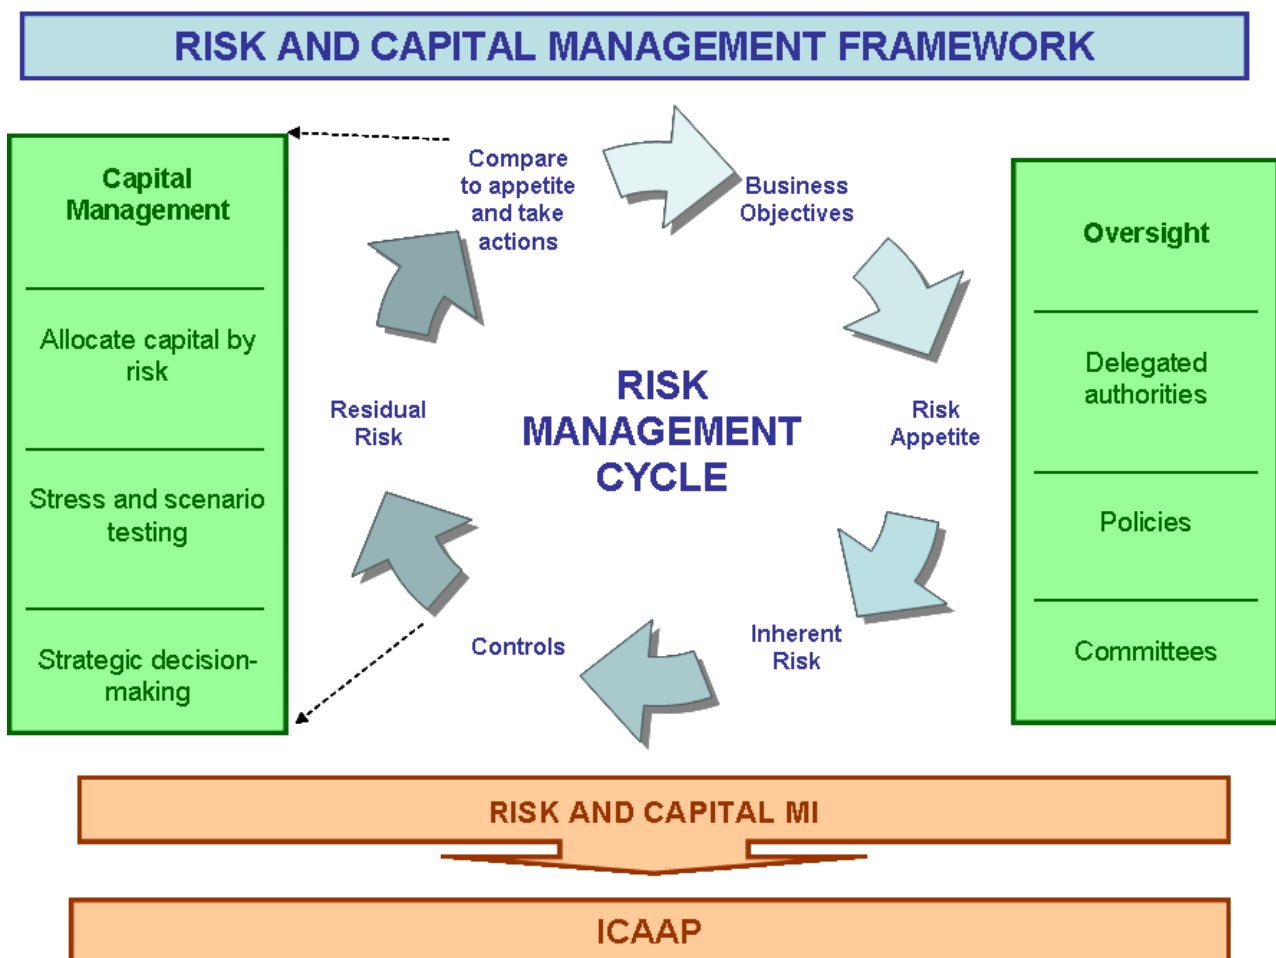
RISK AND CAPITAL MANAGEMENT FRAMEWORK

Capital Management

Allocate capital by risk

Stress and scenario testing

Strategic decision-making

Compare to appetite and take actions

Business Objectives

Risk Appetite

Inherent Risk

Controls

Residual Risk

RISK MANAGEMENT CYCLE

Oversight

Delegated authorities

Policies

Committees

RISK AND CAPITAL MI

ICAAP